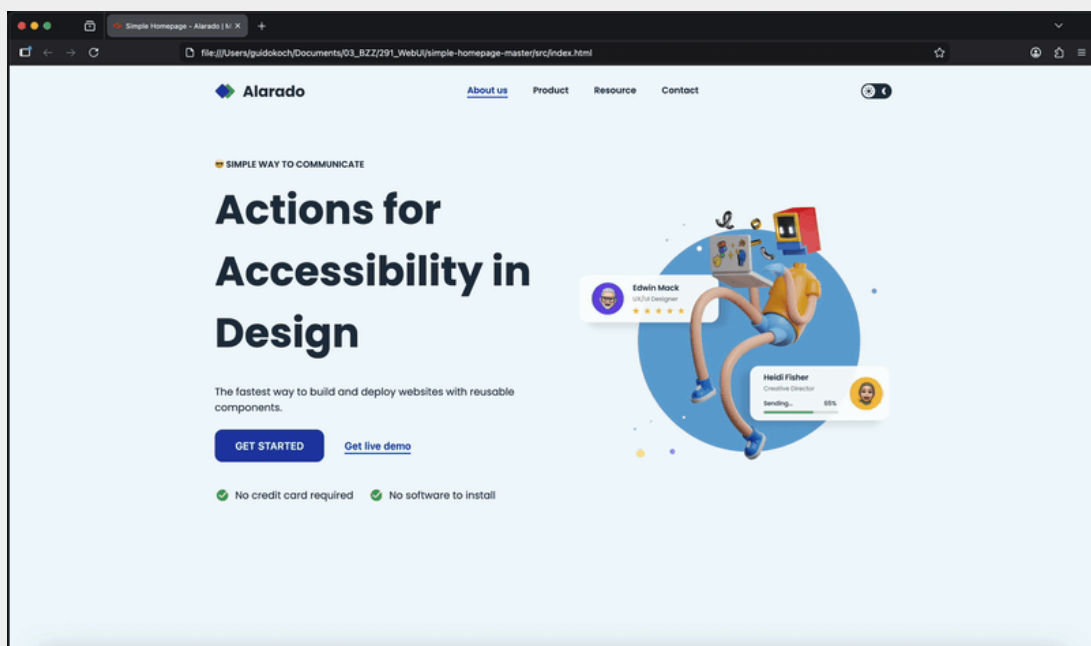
Simple Homepage - Alarado | M

file:///Users/guidokoch/Documents/03_BZZ/291_WebUI/simple-homepage-master/src/index.html

Alarado

About us Product Resource Contact

😎 SIMPLE WAY TO COMMUNICATE

Actions for Accessibility in Design

The fastest way to build and deploy websites with reusable components.

GET STARTED

Get live demo

No credit card required

No software to install

Edwin Mack
UX/UI Designer

Heidi Fisher
Creative Director
Sending... 65%